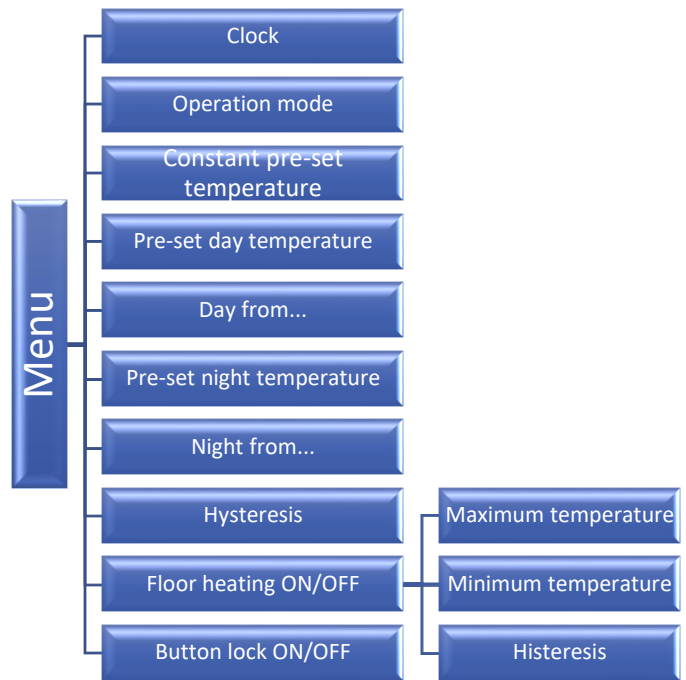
Menu

Clock

Operation mode

Constant pre-set temperature

Pre-set day temperature

Day from...

Pre-set night temperature

Night from...

Hysteresis

Floor heating ON/OFF

Maximum temperature

Minimum temperature

Histeresis

Button lock ON/OFF